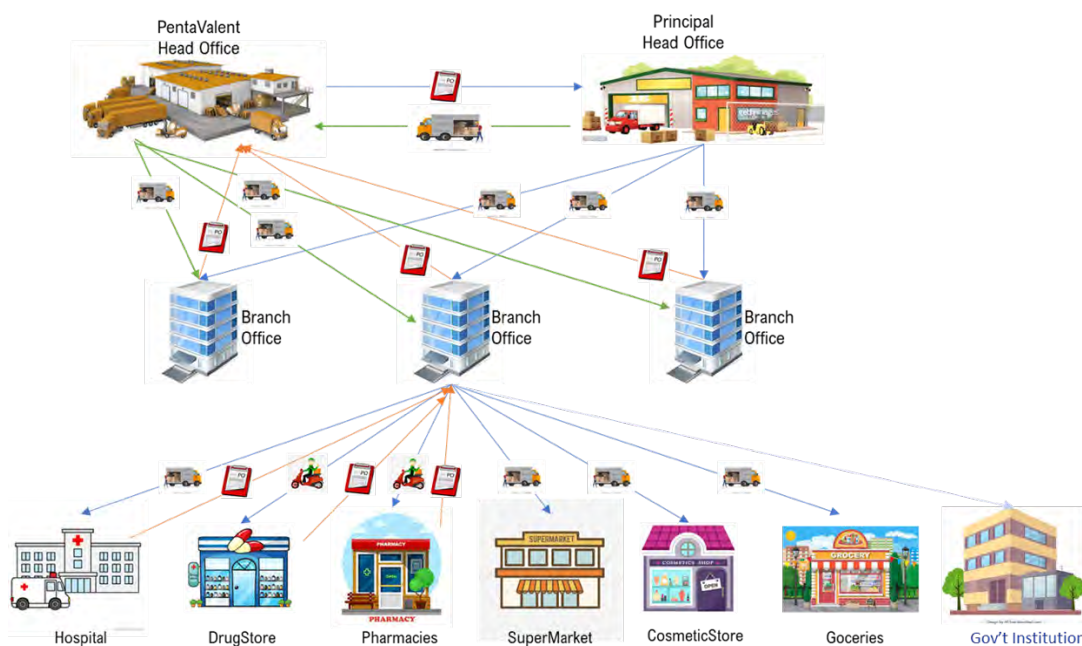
PentaValent Head Office

Principal Head Office

PO

PO

PO

PO

Branch Office

Branch Office

Branch Office

PO

PO

PO

PHARMACY

SUPERMARKET

COSMETICS SHOP

OPEN

GROCERY

Hospital

DrugStore

Pharmacies

SuperMarket

CosmeticStore

Goceries

Gov't Institution